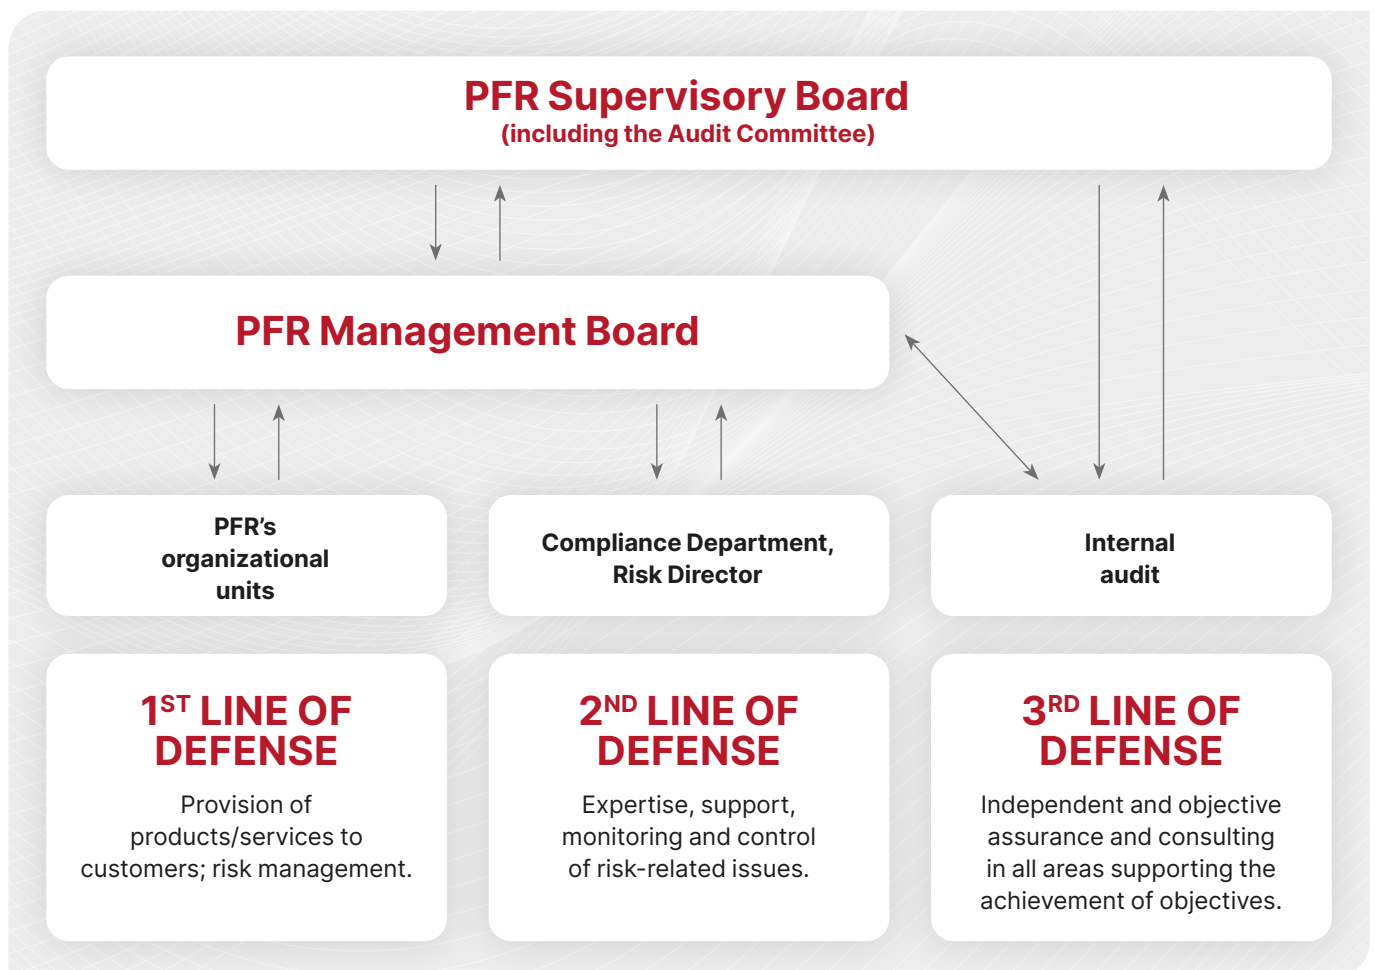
PFR Supervisory Board
(including the Audit Committee)

PFR Management Board

PFR's organizational units

Compliance Department, Risk Director

Internal audit

1$^{ST}$ LINE OF DEFENSE

Provision of products/services to customers; risk management.

2$^{ND}$ LINE OF DEFENSE

Expertise, support, monitoring and control of risk-related issues.

3$^{RD}$ LINE OF DEFENSE

Independent and objective assurance and consulting in all areas supporting the achievement of objectives.